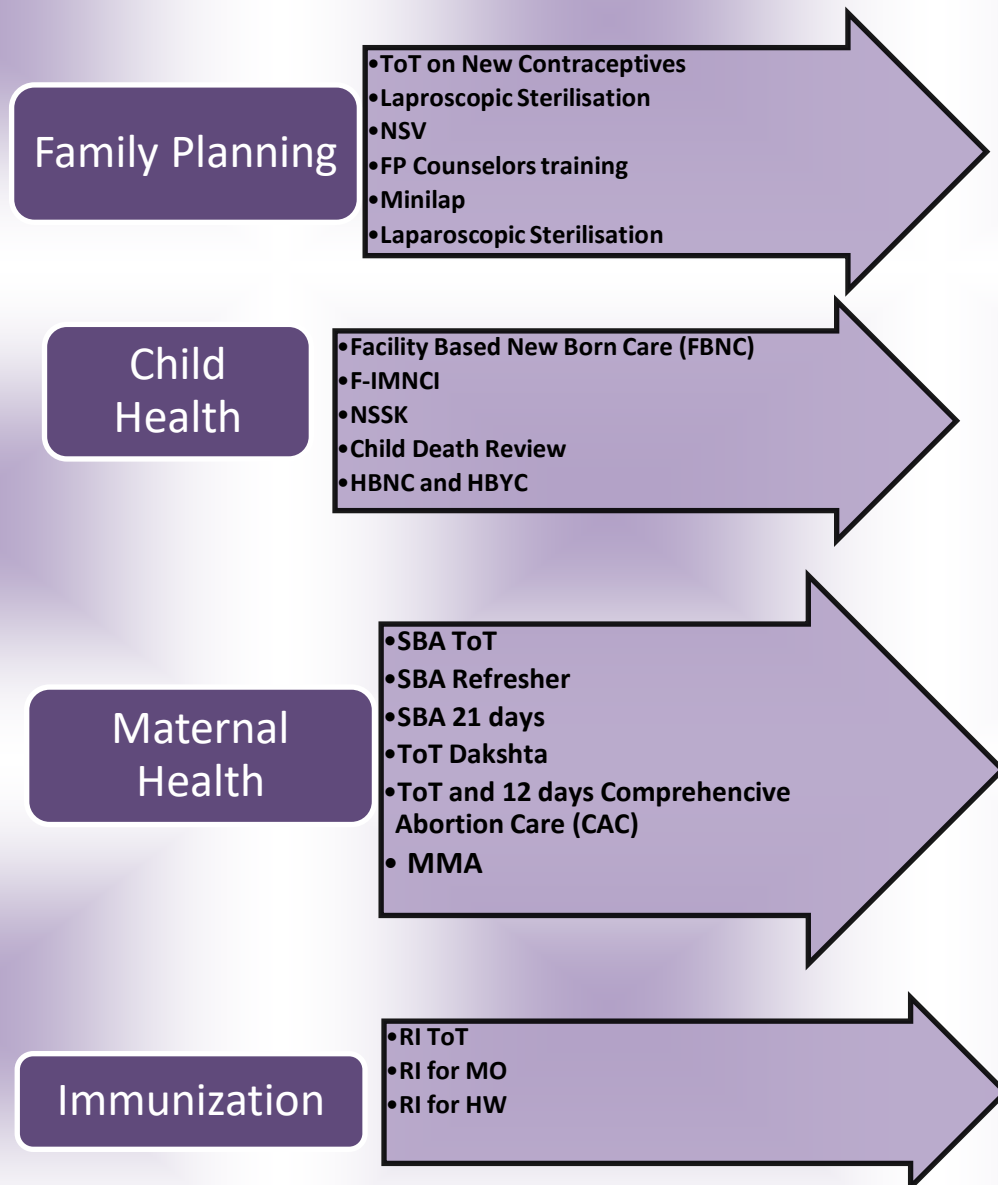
Family Planning

•ToT on New Contraceptives
•Laproscopic Sterilisation
•NSV
•FP Counselors training
•Minilap
•Laparoscopic Sterilisation

Child Health

•Facility Based New Born Care (FBNC)
•F-IMNCI
•NSSK
•Child Death Review
•HBNC and HBYC

Maternal Health

•SBA ToT
•SBA Refresher
•SBA 21 days
•ToT Dakshta
•ToT and 12 days Comprehencive Abortion Care (CAC)
• MMA

Immunization

•RI ToT
•RI for MO
•RI for HW